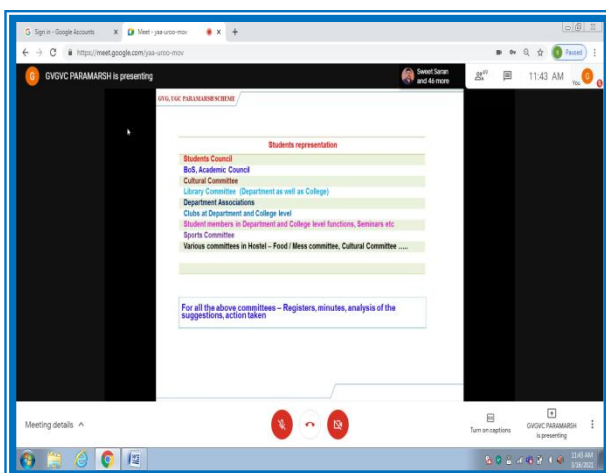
G Sign in - Google Accounts

Meet - yaa-uroo-mov

https://meet.google.com/yaa-uroo-mov

Paused

G GVGVC PARAMARSH is presenting

Sweet Saran and 46 more

47

11:43 AM

You

GVG, UGC PARAMARSH SCHEME

Students representation

Students Council
BoS, Academic Council
Cultural Committee
Library Committee (Department as well as College)
Department Associations
Clubs at Department and College level
Student members in Department and College level functions, Seminars etc
Sports Committee
Various committees in Hostel – Food / Mess committee, Cultural Committee .....

For all the above committees – Registers, minutes, analysis of the suggestions, action taken

Meeting details ^

Turn on captions

GVGVC PARAMARSH is presenting

11:43 AM
3/16/2021